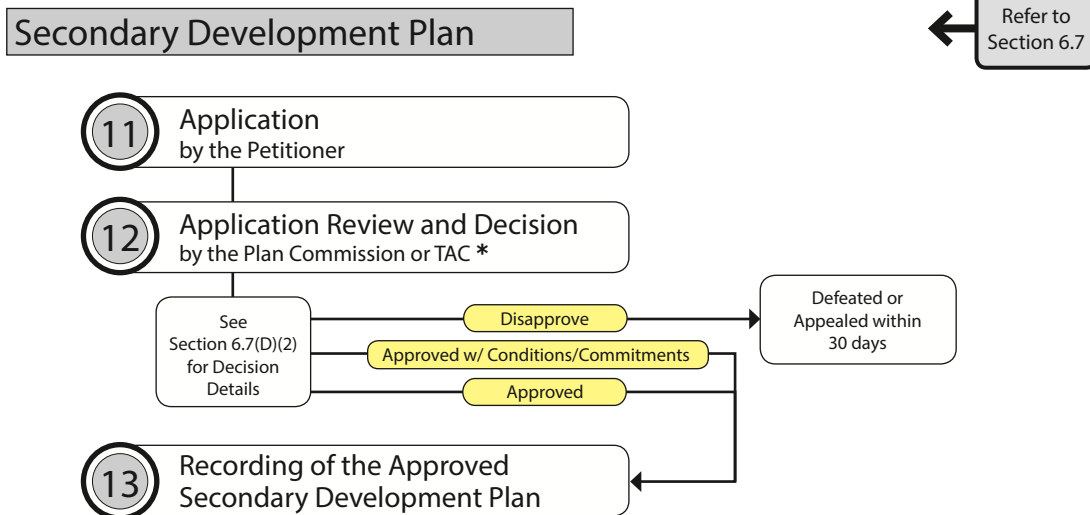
Secondary Development Plan

Refer to Section 6.7

11 Application
by the Petitioner

12 Application Review and Decision
by the Plan Commission or TAC *

See Section 6.7(D)(2) for Decision Details

Disapprove

Approved w/ Conditions/Commitments

Approved

Defeated or Appealed within 30 days

13 Recording of the Approved Secondary Development Plan